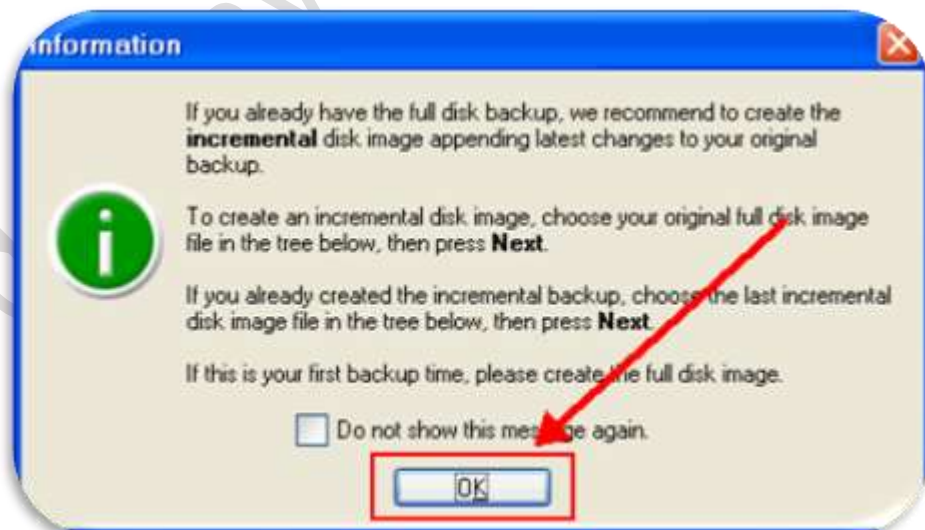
nformation

If you already have the full disk backup, we recommend to create the **incremental** disk image appending latest changes to your original backup.

To create an incremental disk image, choose your original full disk image file in the tree below, then press **Next**.

If you already created the incremental backup, choose the last incremental disk image file in the tree below, then press **Next**.

If this is your first backup time, please create the full disk image.

Do not show this message again.

OK